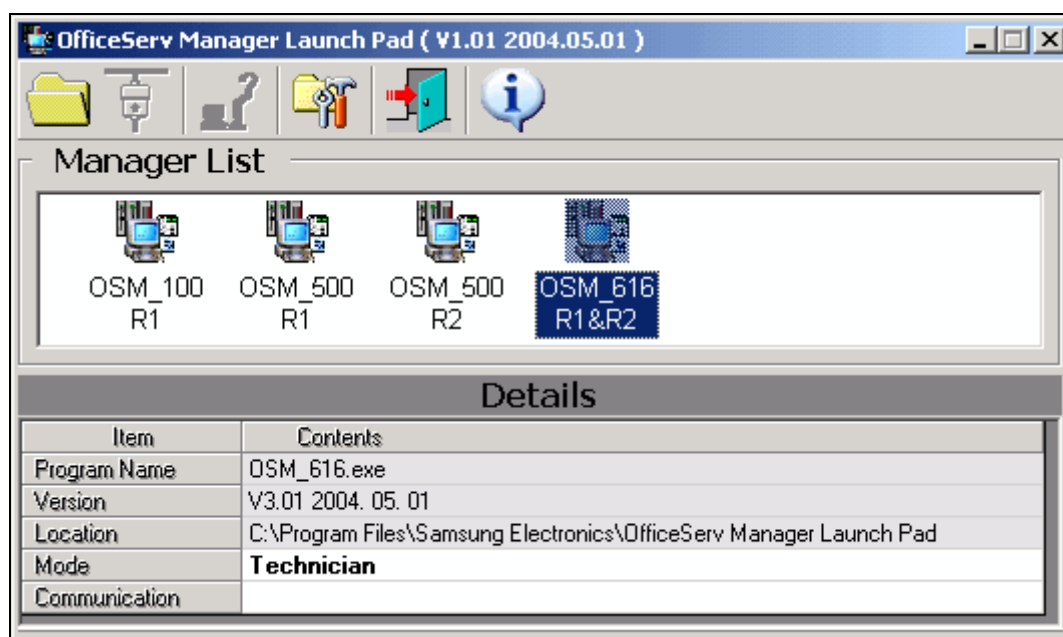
OfficeServ Manager Launch Pad ( V1.01 2004.05.01 )

Manager List

OSM_100 R1

OSM_500 R1

OSM_500 R2

OSM_616 R1&R2

Details

| Item | Contents |
|---|---|
| Program Name | OSM_616.exe |
| Version | V3.01 2004. 05. 01 |
| Location | C:\Program Files\Samsung Electronics\OfficeServ Manager Launch Pad |
| Mode | **Technician** |
| Communication | |